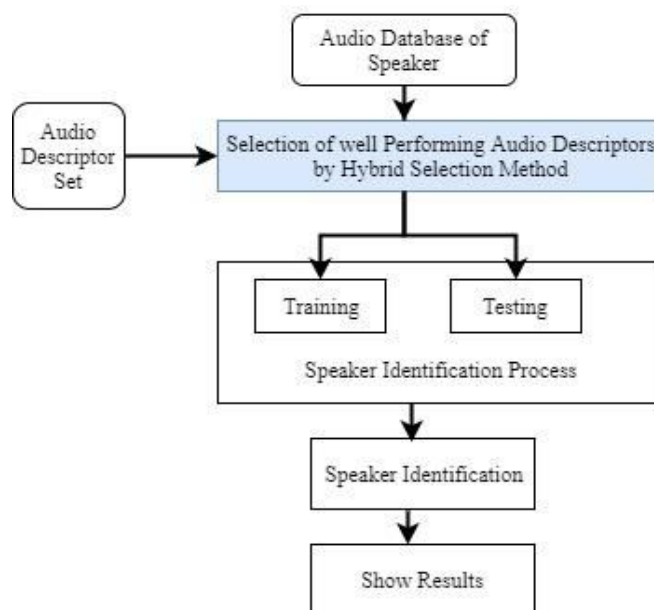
Audio Database of Speaker

Audio Descriptor Set

Selection of well Performing Audio Descriptors by Hybrid Selection Method

Training

Testing

Speaker Identification Process

Speaker Identification

Show Results